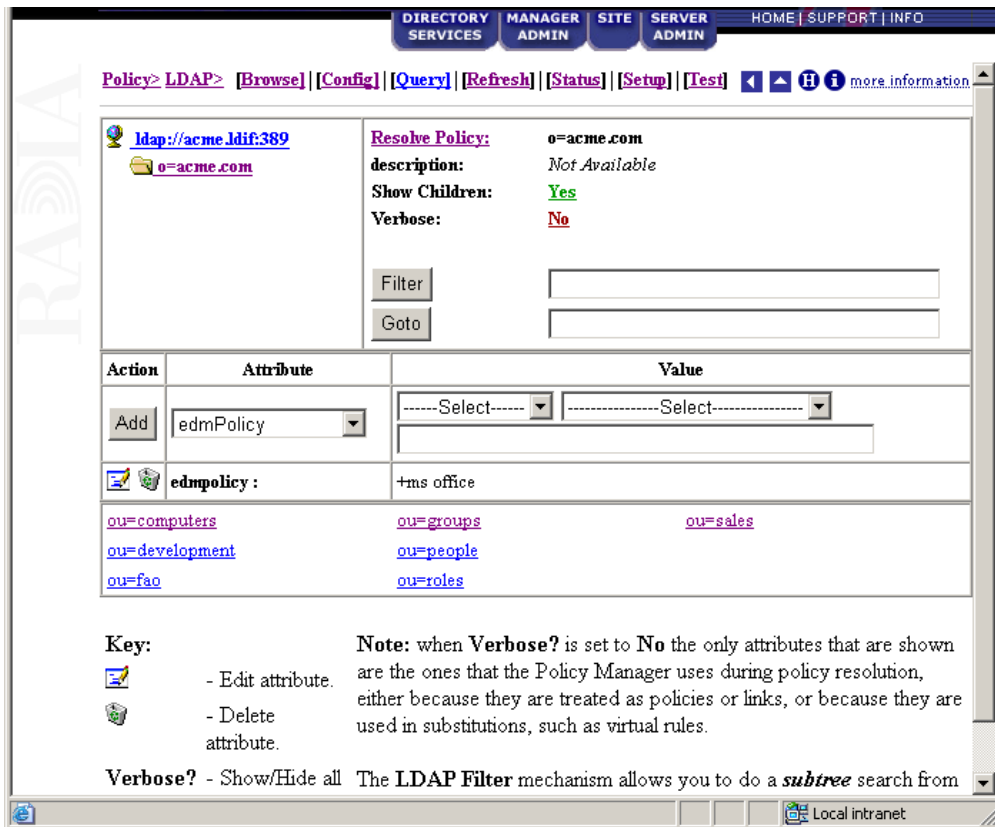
DIRECTORY SERVICES | MANAGER ADMIN | SITE | SERVER ADMIN | HOME | SUPPORT | INFO

RADIA

Policy> LDAP> [Browse] | [Config] | [Query] | [Refresh] | [Status] | [Setup] | [Test] more information

ldap://acme.ldif:389
o=acme.com

Resolve Policy: o=acme.com
description: Not Available
Show Children: Yes
Verbose: No

Filter
Goto

| Action | Attribute | Value |
|---|---|---|
| Add | edmPolicy | ------Select------ ----------------Select---------------- |
| | edmpolicy : | +ms office |

ou=computers ou=groups ou=sales
ou=development ou=people
ou=fao ou=roles

Key:
- Edit attribute.
- Delete attribute.
Verbose? - Show/Hide all

Note: when Verbose? is set to No the only attributes that are shown are the ones that the Policy Manager uses during policy resolution, either because they are treated as policies or links, or because they are used in substitutions, such as virtual rules.

The LDAP Filter mechanism allows you to do a subtree search from

Local intranet